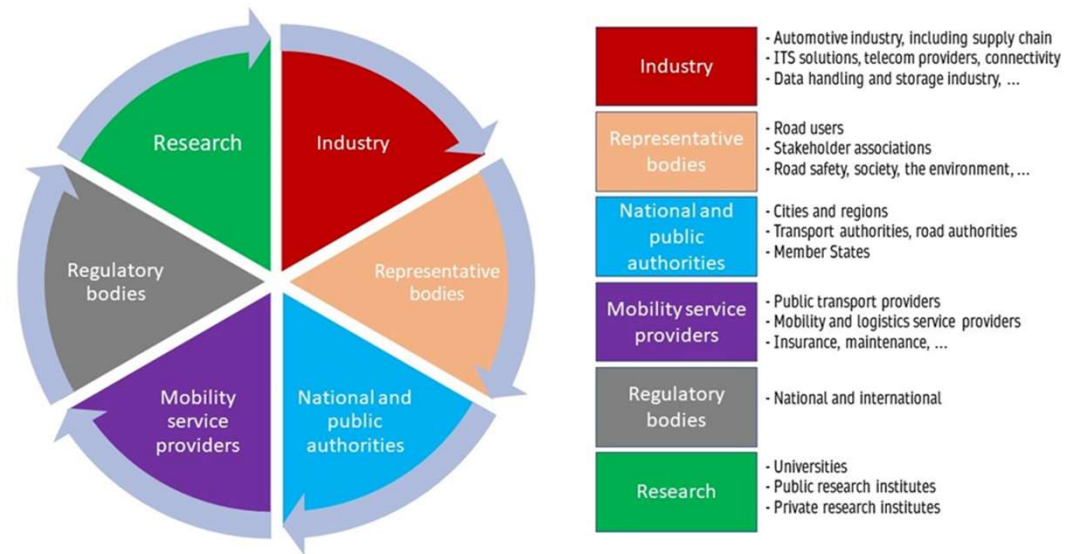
Research

Industry

Representative bodies

National and public authorities

Mobility service providers

Regulatory bodies

| Industry | - Automotive industry, including supply chain<br>- ITS solutions, telecom providers, connectivity<br>- Data handling and storage industry, … |
|---|---|
| Representative bodies | - Road users<br>- Stakeholder associations<br>- Road safety, society, the environment, … |
| National and public authorities | - Cities and regions<br>- Transport authorities, road authorities<br>- Member States |
| Mobility service providers | - Public transport providers<br>- Mobility and logistics service providers<br>- Insurance, maintenance, … |
| Regulatory bodies | - National and international |
| Research | - Universities<br>- Public research institutes<br>- Private research institutes |